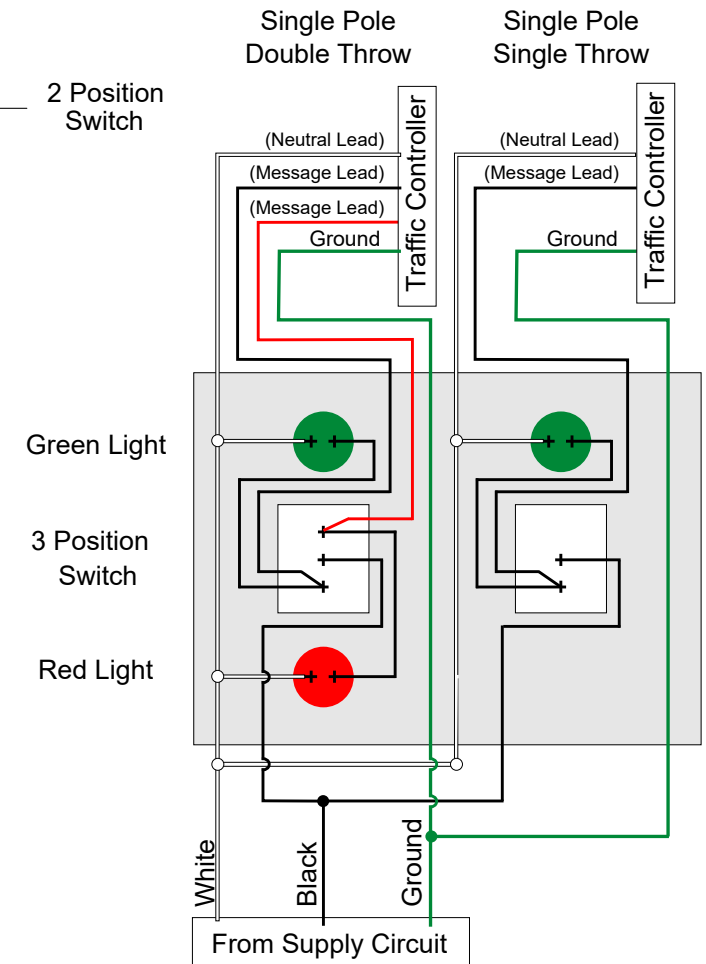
Single Pole Double Throw

Single Pole Single Throw

2 Position Switch

(Neutral Lead)
(Message Lead)
(Message Lead)
Ground
Traffic Controller

(Neutral Lead)
(Message Lead)
Ground
Traffic Controller

Green Light

3 Position Switch

Red Light

White
Black
Ground

From Supply Circuit